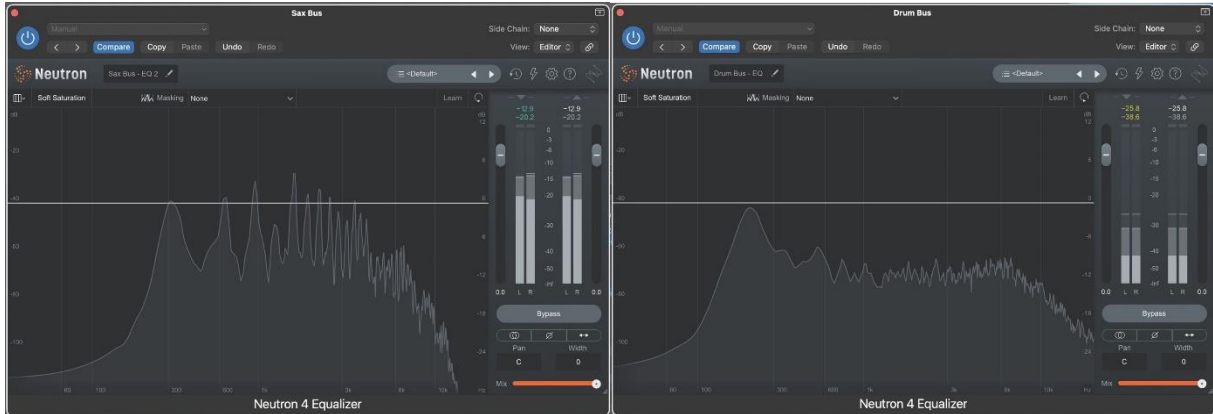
Sax Bus

Manual

Side Chain: None

Compare Copy Paste Undo Redo

View: Editor

Neutron

Sax Bus - EQ 2

<Default>

Soft Saturation

Masking None

Learn

dB

-20

-40

-60

-80

-100

dB 12

6

0

-6

-12

-18

-24

60 100 200 500 1k 2k 5k 10k Hz

-12.9 -20.2

-12.9 -20.2

0 -3 -6 -10 -15 -20 -30 -40 -50 -Inf

0.0 L R L R 0.0

Bypass

Pan Width

C 0

Mix

Neutron 4 Equalizer

Drum Bus

Manual

Side Chain: None

Compare Copy Paste Undo Redo

View: Editor

Neutron

Drum Bus - EQ

<Default>

Soft Saturation

Masking None

Learn

dB

-20

-40

-60

-80

-100

dB 12

6

0

-6

-12

-18

-24

60 100 200 500 1k 2k 5k 10k Hz

-25.8 -38.6

-25.8 -38.6

0 -3 -6 -10 -15 -20 -30 -40 -50 -Inf

0.0 L R L R 0.0

Bypass

Pan Width

C 0

Mix

Neutron 4 Equalizer